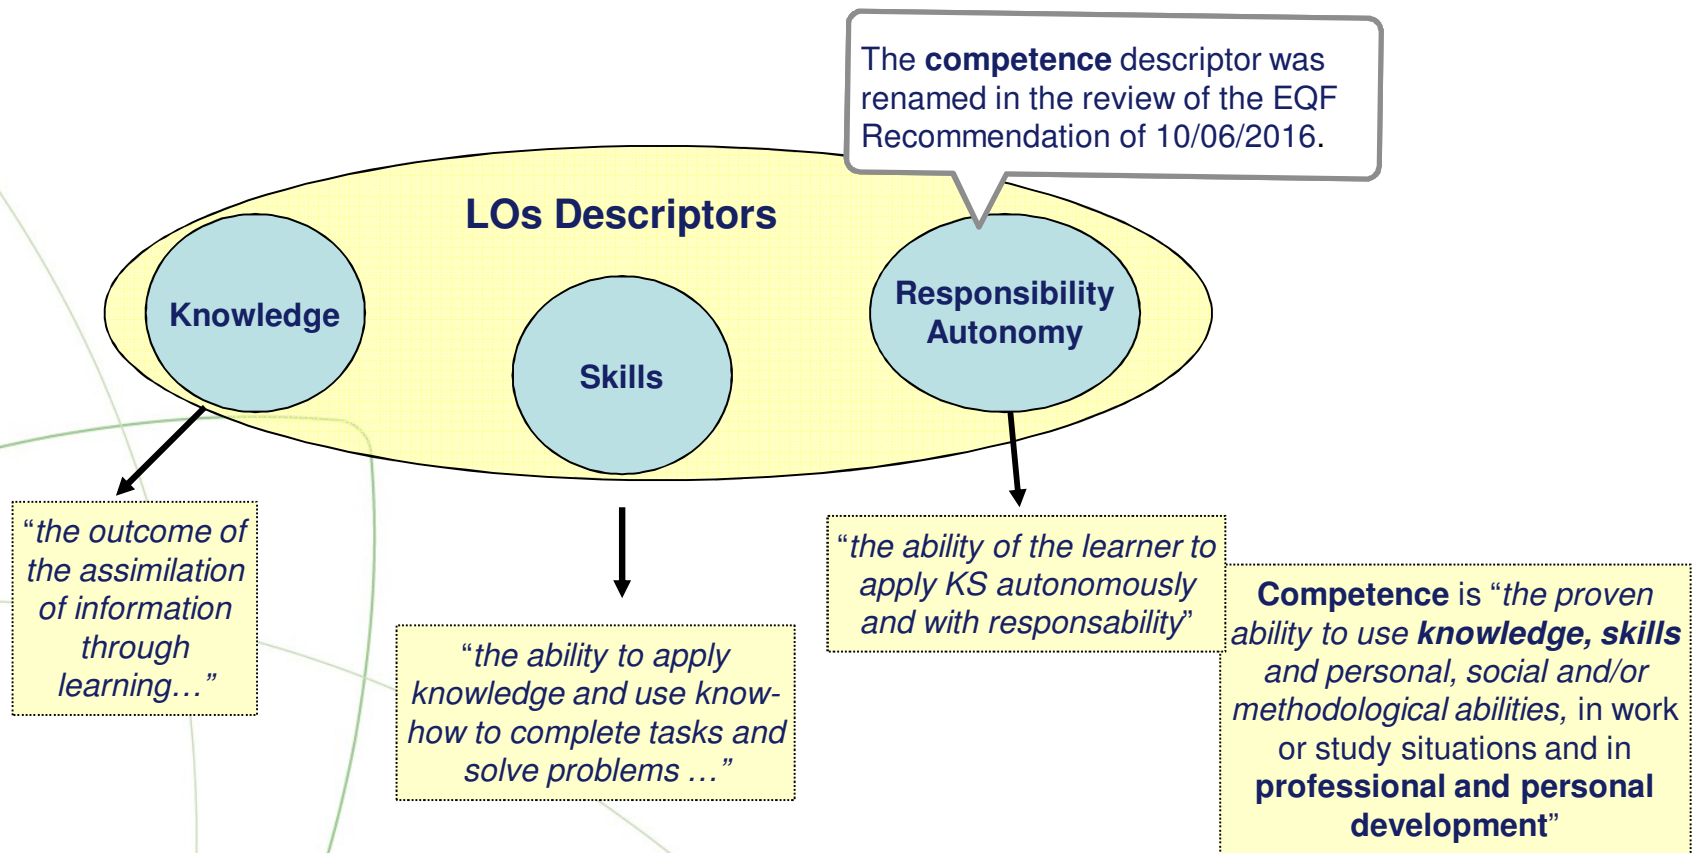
The **competence** descriptor was renamed in the review of the EQF Recommendation of 10/06/2016.

LOs Descriptors

Knowledge

Skills

Responsibility Autonomy

"*the outcome of the assimilation of information through learning…*"

"*the ability to apply knowledge and use know-how to complete tasks and solve problems …*"

"*the ability of the learner to apply KS autonomously and with responsability*"

**Competence** is "*the proven ability to use* ***knowledge, skills*** *and personal, social and/or methodological abilities,* in work or study situations and in **professional and personal development**"